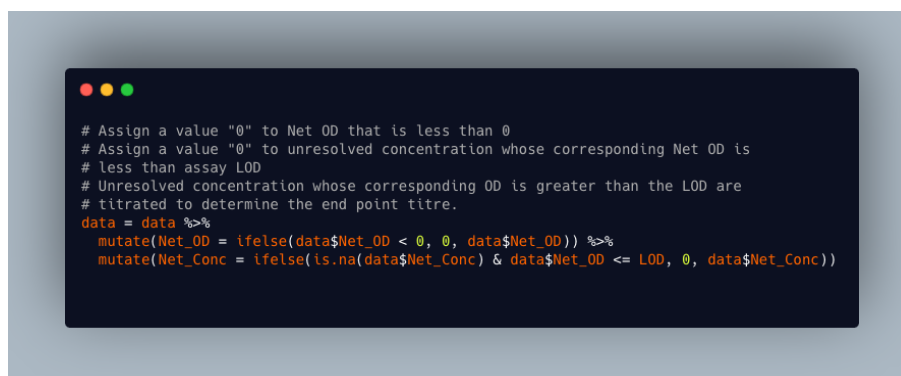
# Assign a value "0" to Net OD that is less than 0
# Assign a value "0" to unresolved concentration whose corresponding Net OD is
# less than assay LOD
# Unresolved concentration whose corresponding OD is greater than the LOD are
# titrated to determine the end point titre.
data = data %>%
  mutate(Net_OD = ifelse(data$Net_OD < 0, 0, data$Net_OD)) %>%
  mutate(Net_Conc = ifelse(is.na(data$Net_Conc) & data$Net_OD <= LOD, 0, data$Net_Conc))